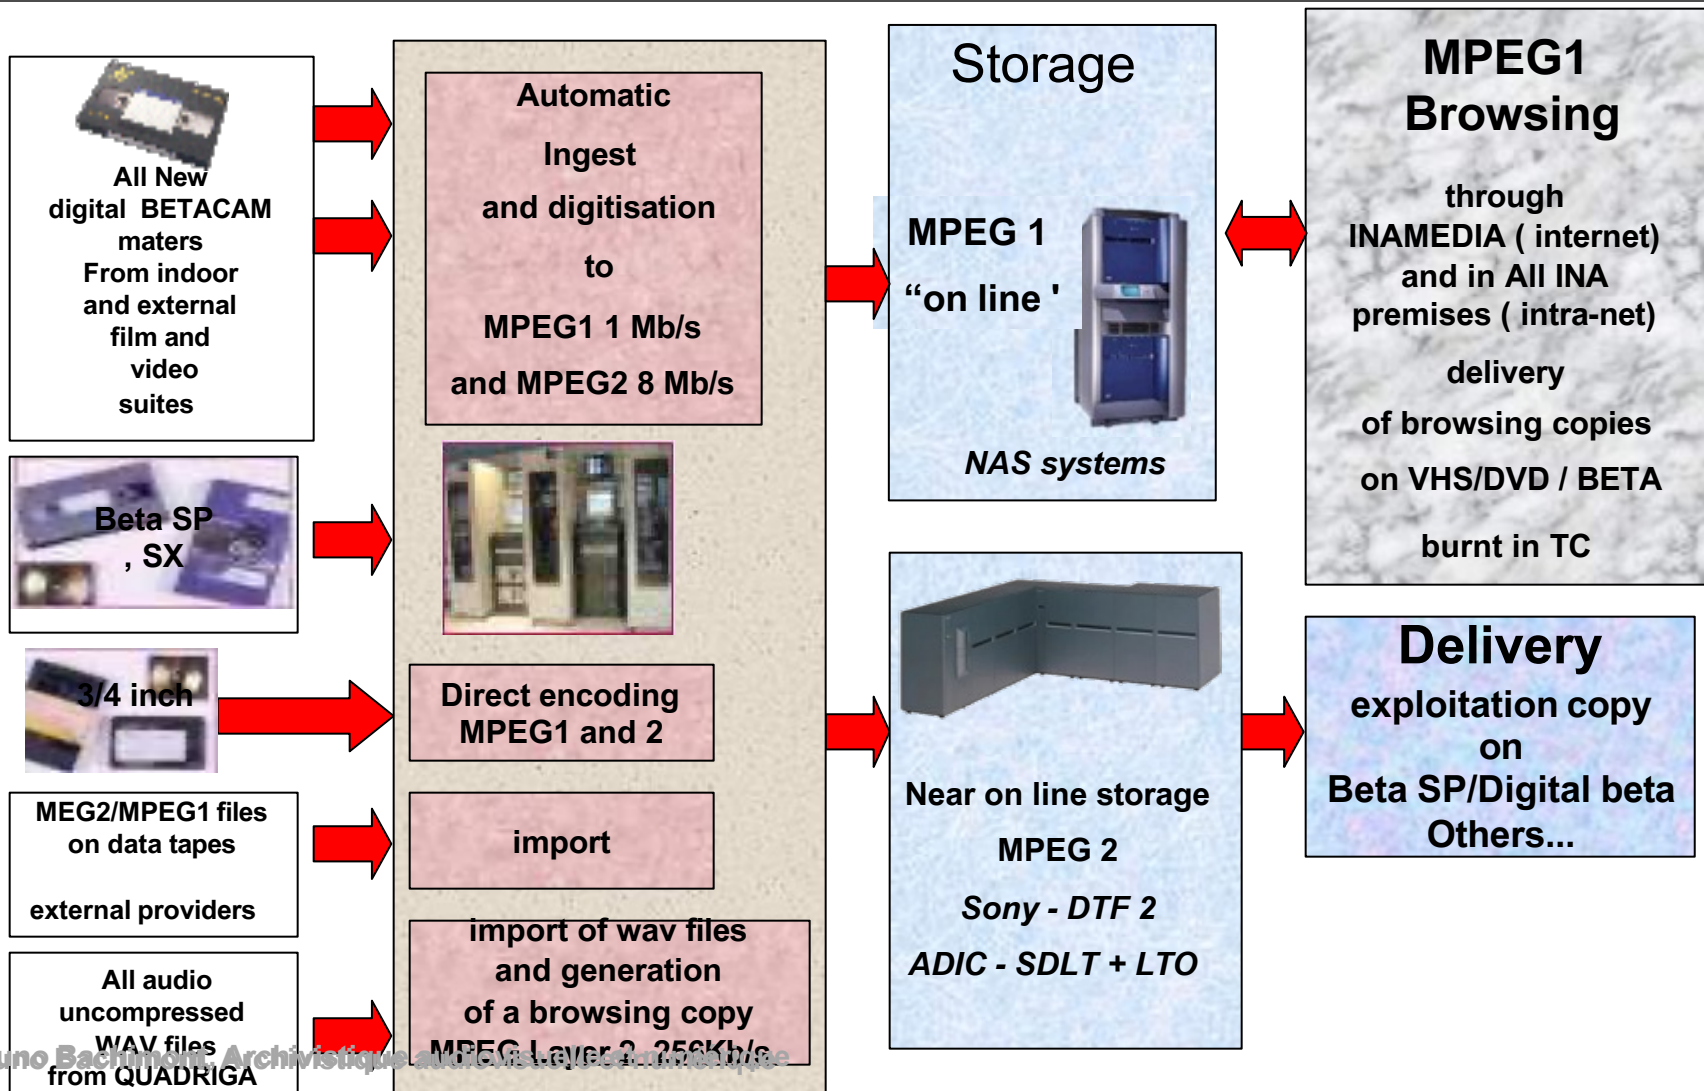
All New digital BETACAM maters From indoor and external film and video suites

Beta SP , SX

3/4 inch

MEG2/MPEG1 files on data tapes

external providers

All audio uncompressed WAV files from QUADRIGA

Automatic Ingest and digitisation to MPEG1 1 Mb/s and MPEG2 8 Mb/s

Direct encoding MPEG1 and 2

import

import of wav files and generation of a browsing copy MPEG Layer 2 256Kb/s

Storage

MPEG 1 “on line '

NAS systems

Near on line storage

MPEG 2

Sony - DTF 2

ADIC - SDLT + LTO

MPEG1 Browsing

through INAMEDIA ( internet) and in All INA premises ( intra-net)

delivery

of browsing copies

on VHS/DVD / BETA

burnt in TC

Delivery

exploitation copy on Beta SP/Digital beta Others...

uno Bachimont, Archivistique audiovisuelle et numérique